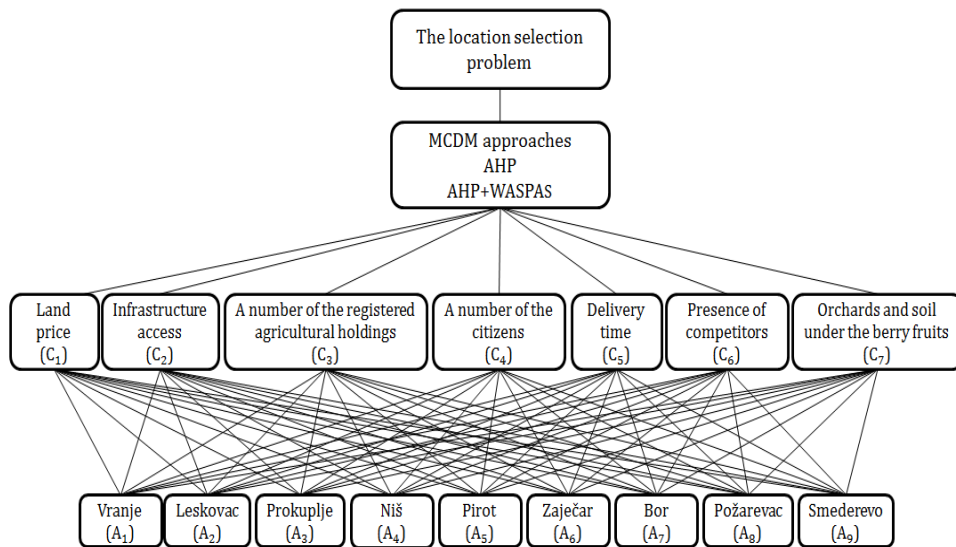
The location selection problem

MCDM approaches
AHP
AHP+WASPAS

Land price
($C_1$)

Infrastructure access
($C_2$)

A number of the registered agricultural holdings
($C_3$)

A number of the citizens
($C_4$)

Delivery time
($C_5$)

Presence of competitors
($C_6$)

Orchards and soil under the berry fruits
($C_7$)

Vranje
($A_1$)

Leskovac
($A_2$)

Prokuplje
($A_3$)

Niš
($A_4$)

Pirot
($A_5$)

Zaječar
($A_6$)

Bor
($A_7$)

Požarevac
($A_8$)

Smederevo
($A_9$)